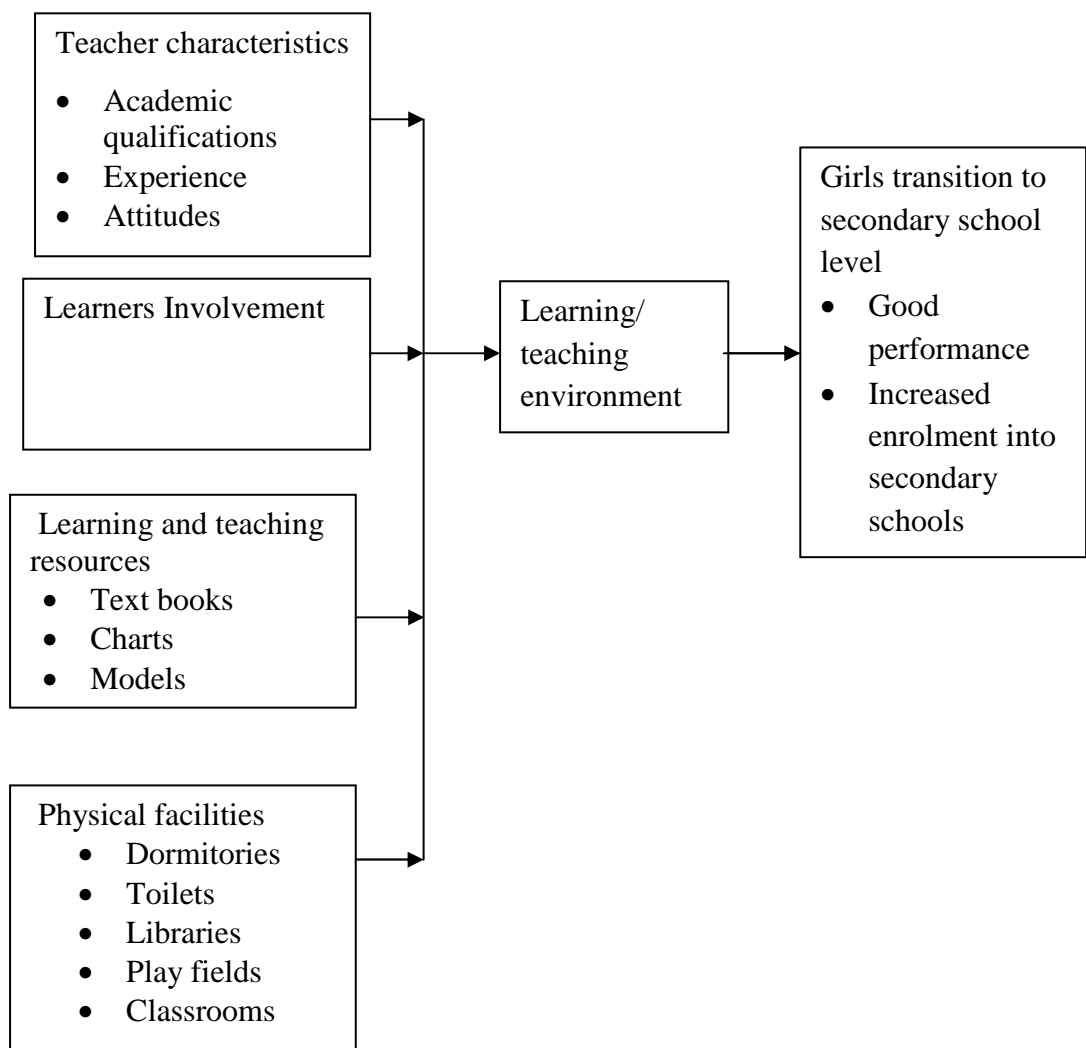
Teacher characteristics
- Academic qualifications
- Experience
- Attitudes

Learners Involvement

Learning and teaching resources
- Text books
- Charts
- Models

Physical facilities
- Dormitories
- Toilets
- Libraries
- Play fields
- Classrooms

Learning/ teaching environment

Girls transition to secondary school level
- Good performance
- Increased enrolment into secondary schools